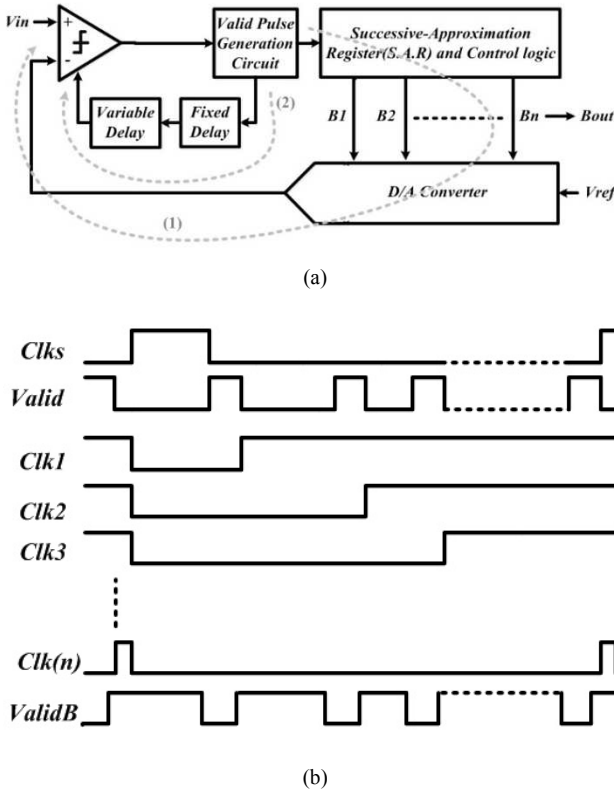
Vin
+
-
Valid Pulse Generation Circuit
Successive-Approximation Register(S.A.R) and Control logic
Variable Delay
Fixed Delay
(2)
B1
B2
Bn
Bout
D/A Converter
Vref
(1)

(a)

Clks
Valid
Clk1
Clk2
Clk3
Clk(n)
ValidB

(b)